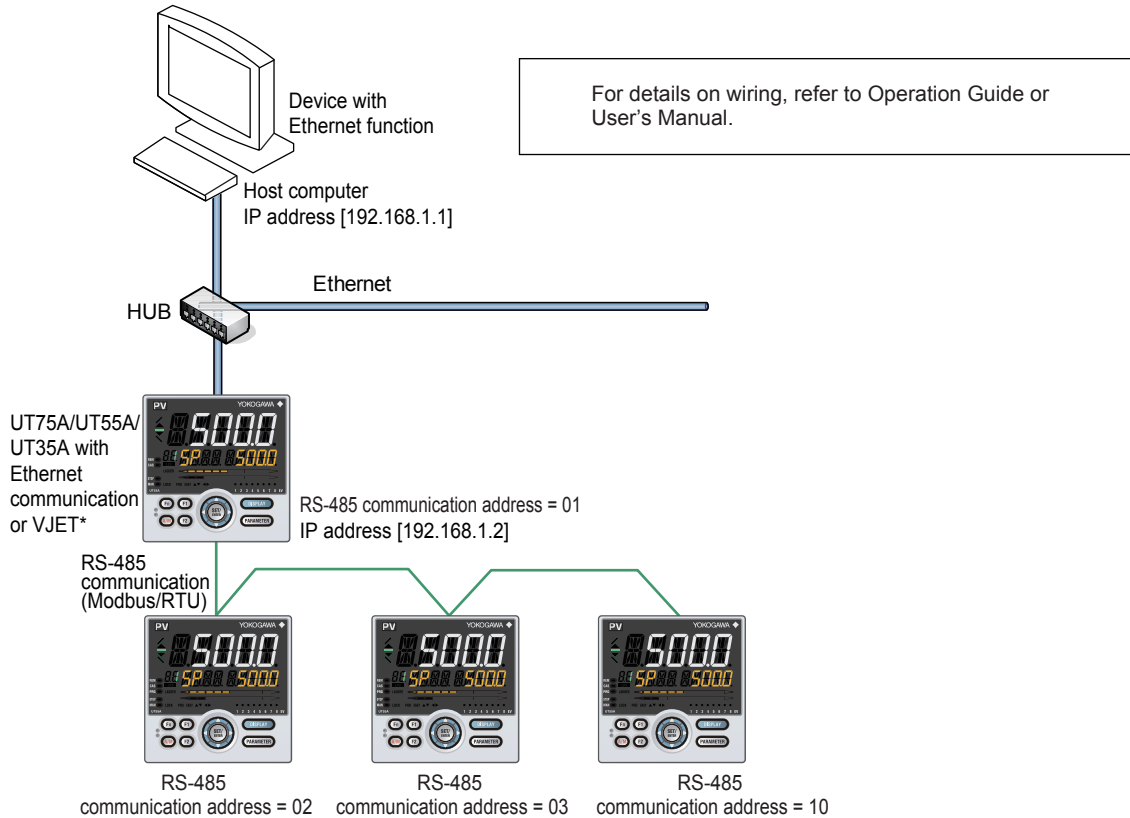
Device with Ethernet function

For details on wiring, refer to Operation Guide or User's Manual.

Host computer
IP address [192.168.1.1]

Ethernet

HUB

PV
YOKOGAWA
500.0
SP
500.0
DISPLAY
PARAMETER
SET/ENTER

UT75A/UT55A/UT35A with Ethernet communication or VJET*

RS-485 communication address = 01
IP address [192.168.1.2]

RS-485 communication (Modbus/RTU)

PV
YOKOGAWA
500.0
SP
500.0
DISPLAY
PARAMETER
SET/ENTER

PV
YOKOGAWA
500.0
SP
500.0
DISPLAY
PARAMETER
SET/ENTER

PV
YOKOGAWA
500.0
SP
500.0
DISPLAY
PARAMETER
SET/ENTER

RS-485
communication address = 02

RS-485
communication address = 03

RS-485
communication address = 10